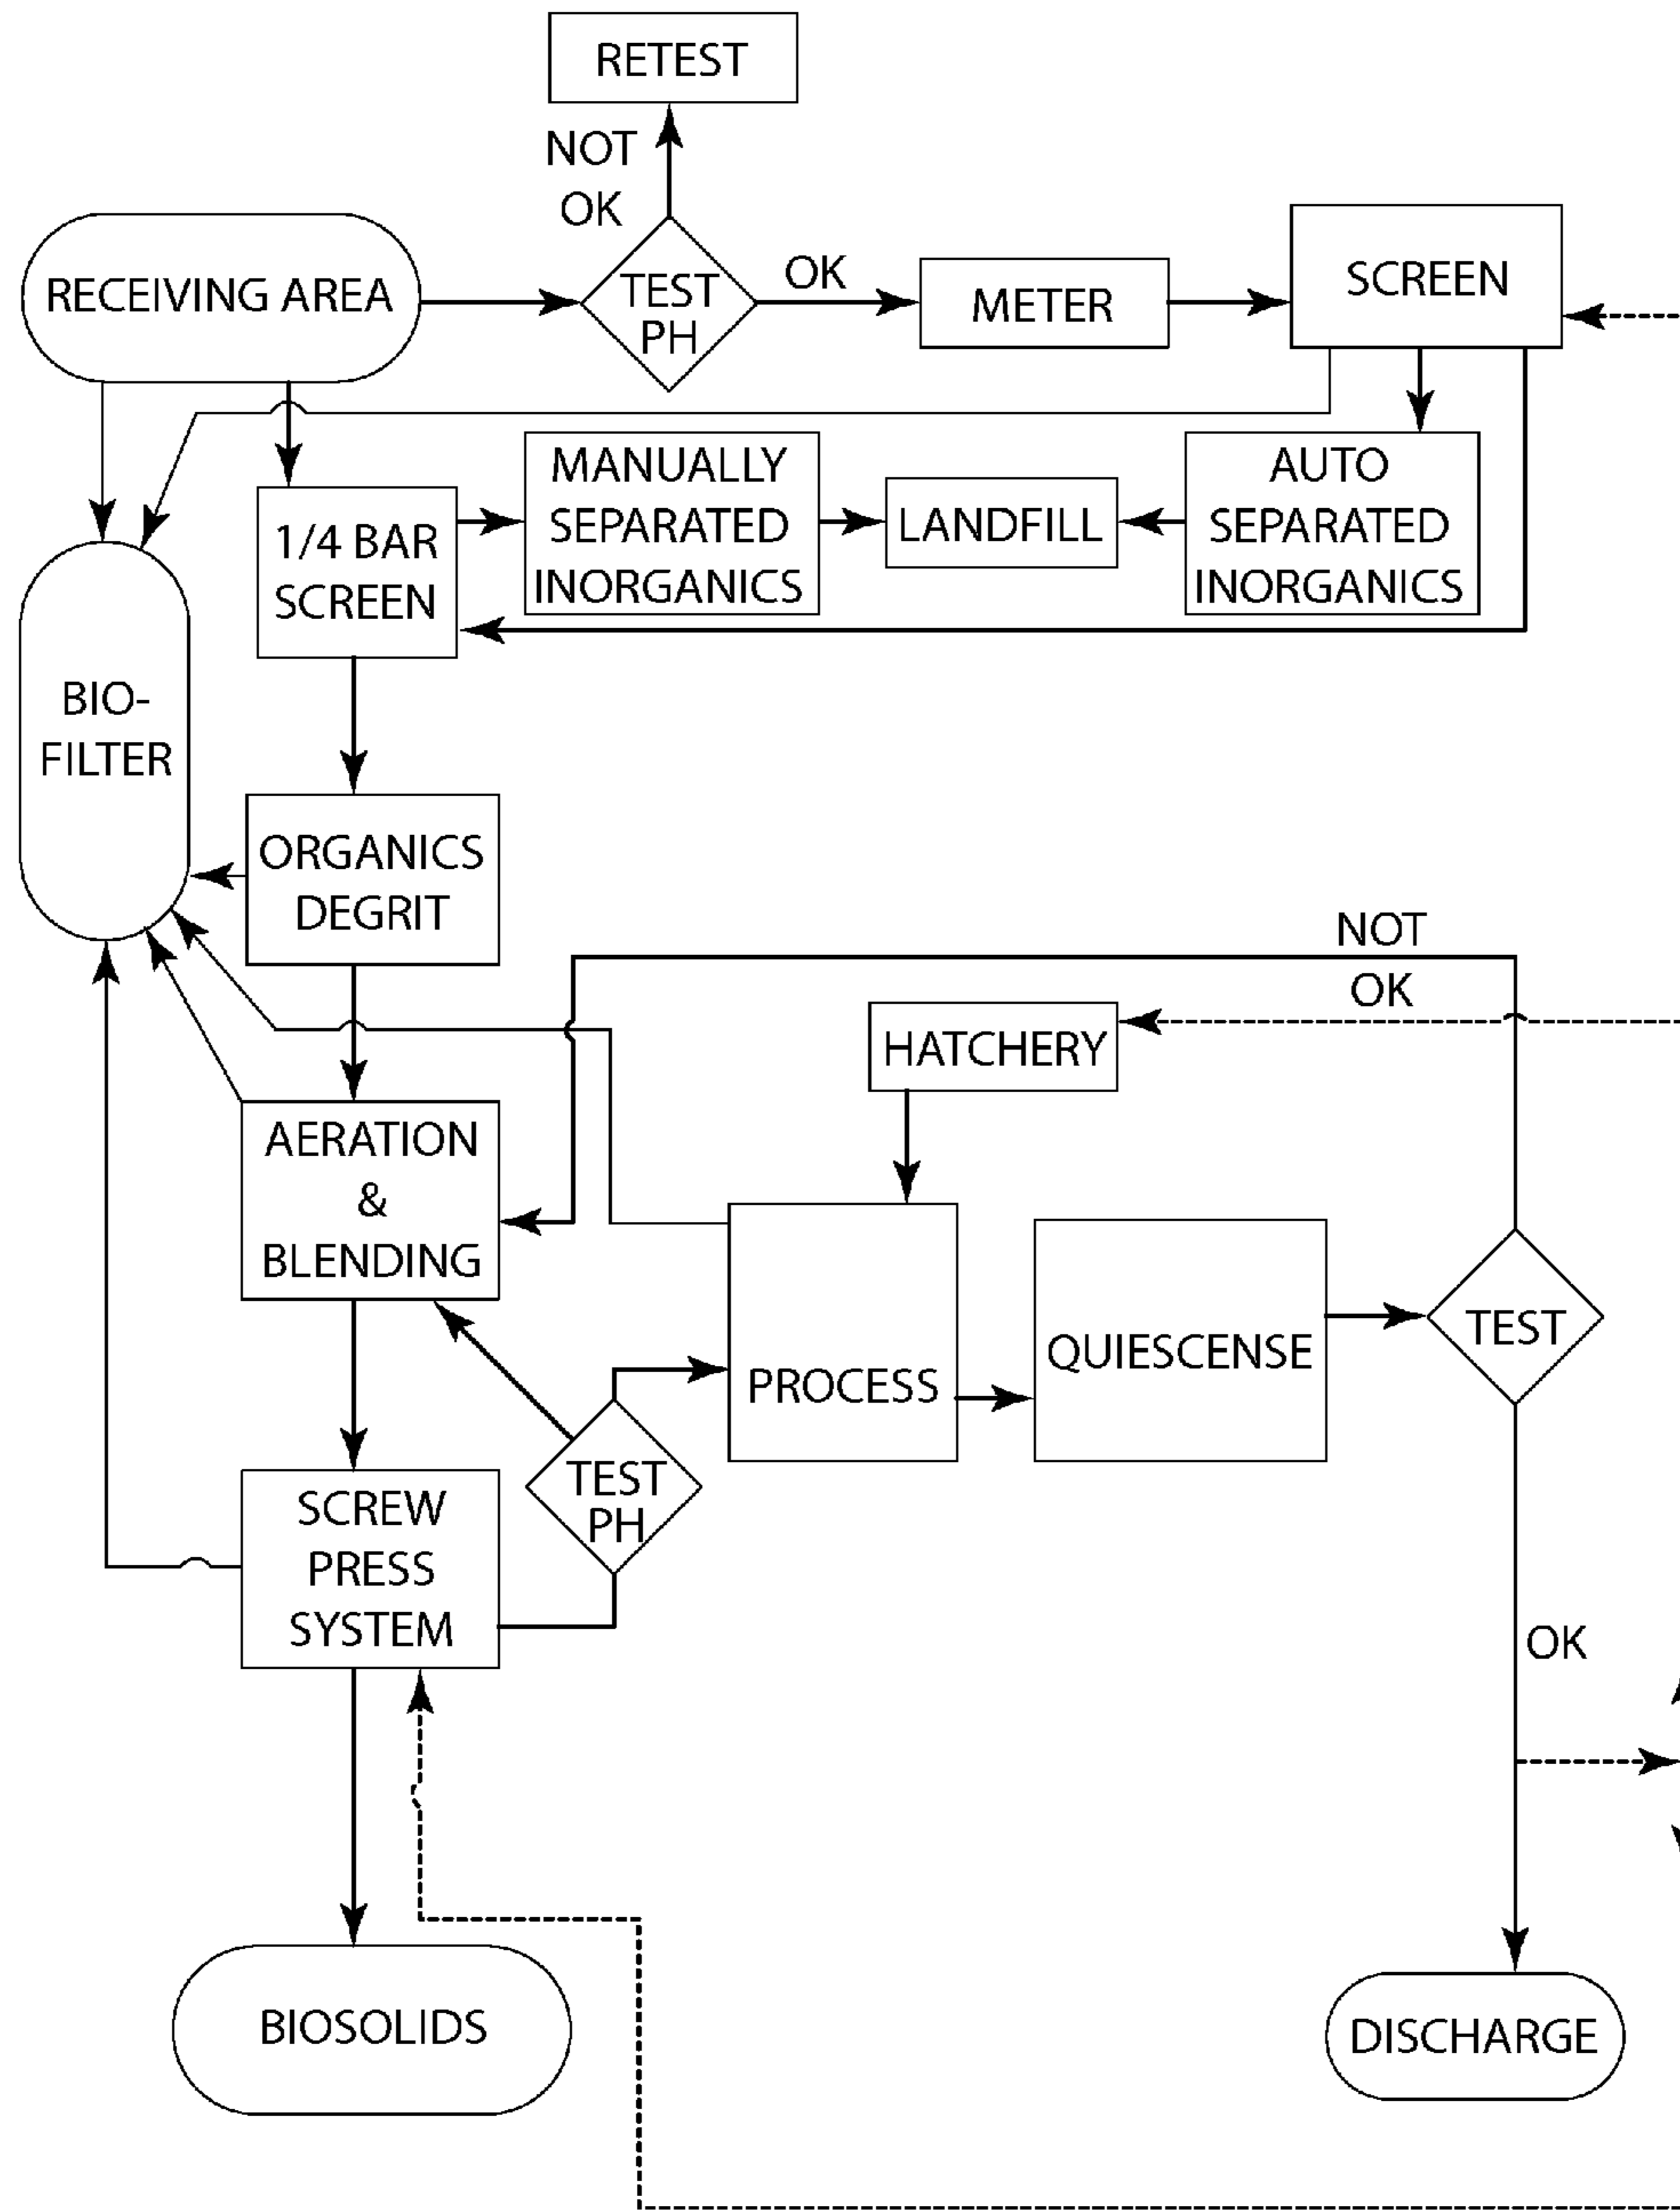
RETEST

NOT OK

RECEIVING AREA

TEST PH

OK

METER

SCREEN

MANUALLY SEPARATED INORGANICS

LANDFILL

AUTO SEPARATED INORGANICS

1/4 BAR SCREEN

BIO-FILTER

ORGANICS DEGRIT

NOT OK

HATCHERY

AERATION & BLENDING

PROCESS

QUIESCENSE

TEST

TEST PH

SCREW PRESS SYSTEM

OK

BIOSOLIDS

DISCHARGE